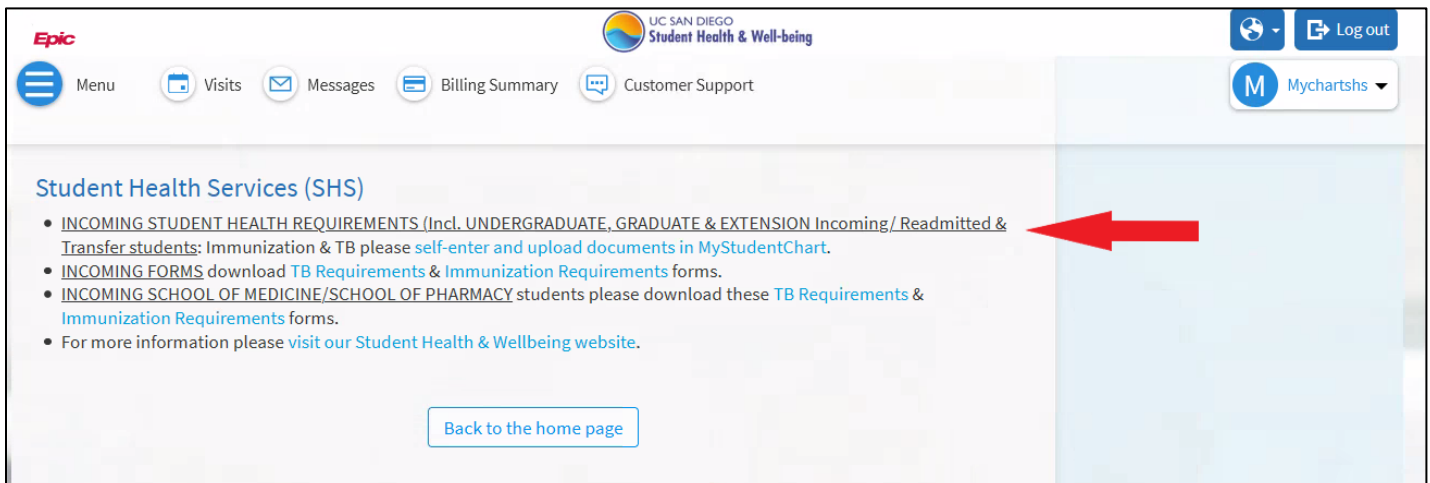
Epic

UC SAN DIEGO
Student Health & Well-being

Log out

Menu

Visits

Messages

Billing Summary

Customer Support

M Mychartshs

Student Health Services (SHS)

- INCOMING STUDENT HEALTH REQUIREMENTS (Incl. UNDERGRADUATE, GRADUATE & EXTENSION Incoming/ Readmitted & Transfer students: Immunization & TB please self-enter and upload documents in MyStudentChart.
- INCOMING FORMS download TB Requirements & Immunization Requirements forms.
- INCOMING SCHOOL OF MEDICINE/SCHOOL OF PHARMACY students please download these TB Requirements & Immunization Requirements forms.
- For more information please visit our Student Health & Wellbeing website.

Back to the home page